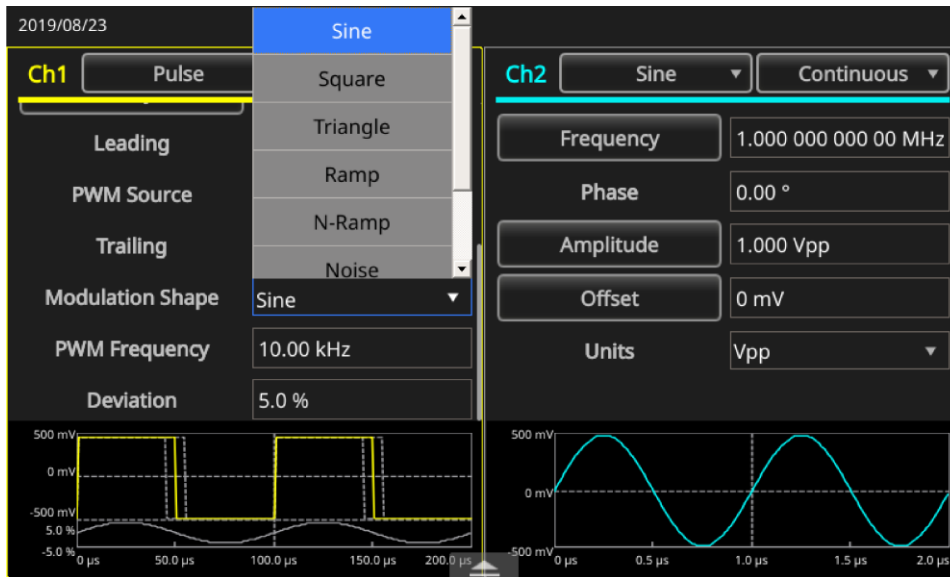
2019/08/23

Ch1 Pulse

Sine
Square
Triangle
Ramp
N-Ramp
Noise

Leading
PWM Source
Trailing
Modulation Shape Sine
PWM Frequency 10.00 kHz
Deviation 5.0 %

500 mV
0 mV
-500 mV
5.0 %
-5.0 %
0 μs 50.0 μs 100.0 μs 150.0 μs 200.0 μs

Ch2 Sine Continuous

Frequency 1.000 000 000 00 MHz
Phase 0.00 °
Amplitude 1.000 Vpp
Offset 0 mV
Units Vpp

500 mV
0 mV
-500 mV
0 μs 0.5 μs 1.0 μs 1.5 μs 2.0 μs